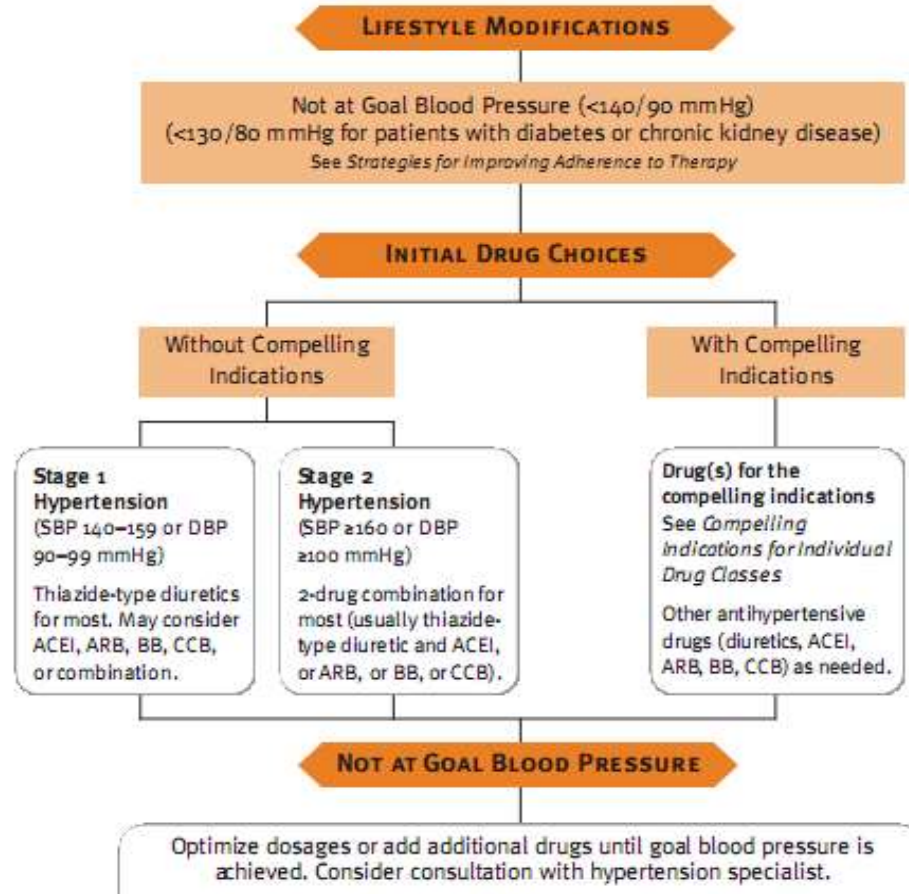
LIFESTYLE MODIFICATIONS

Not at Goal Blood Pressure (<140/90 mmHg)
(<130/80 mmHg for patients with diabetes or chronic kidney disease)
See *Strategies for Improving Adherence to Therapy*

INITIAL DRUG CHOICES

Without Compelling Indications

With Compelling Indications

**Stage 1 Hypertension**
(SBP 140–159 or DBP 90–99 mmHg)

Thiazide-type diuretics for most. May consider ACEI, ARB, BB, CCB, or combination.

**Stage 2 Hypertension**
(SBP ≥160 or DBP ≥100 mmHg)

2-drug combination for most (usually thiazide-type diuretic and ACEI, or ARB, or BB, or CCB).

**Drug(s) for the compelling indications**
See *Compelling Indications for Individual Drug Classes*

Other antihypertensive drugs (diuretics, ACEI, ARB, BB, CCB) as needed.

NOT AT GOAL BLOOD PRESSURE

Optimize dosages or add additional drugs until goal blood pressure is achieved. Consider consultation with hypertension specialist.